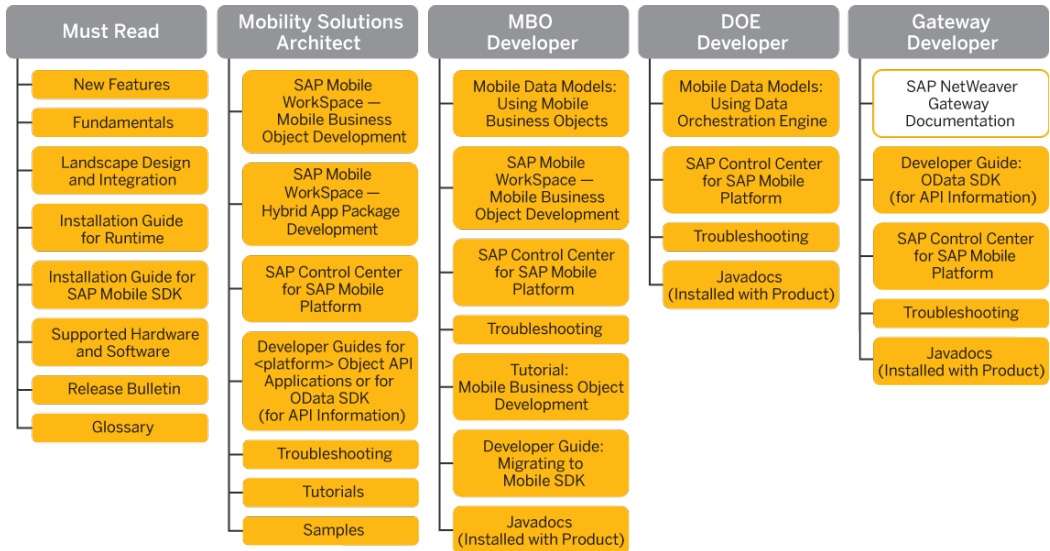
Must Read

New Features

Fundamentals

Landscape Design and Integration

Installation Guide for Runtime

Installation Guide for SAP Mobile SDK

Supported Hardware and Software

Release Bulletin

Glossary

Mobility Solutions Architect

SAP Mobile WorkSpace — Mobile Business Object Development

SAP Mobile WorkSpace — Hybrid App Package Development

SAP Control Center for SAP Mobile Platform

Developer Guides for <platform> Object API Applications or for OData SDK (for API Information)

Troubleshooting

Tutorials

Samples

MBO Developer

Mobile Data Models: Using Mobile Business Objects

SAP Mobile WorkSpace — Mobile Business Object Development

SAP Control Center for SAP Mobile Platform

Troubleshooting

Tutorial: Mobile Business Object Development

Developer Guide: Migrating to Mobile SDK

Javadocs (Installed with Product)

DOE Developer

Mobile Data Models: Using Data Orchestration Engine

SAP Control Center for SAP Mobile Platform

Troubleshooting

Javadocs (Installed with Product)

Gateway Developer

SAP NetWeaver Gateway Documentation

Developer Guide: OData SDK (for API Information)

SAP Control Center for SAP Mobile Platform

Troubleshooting

Javadocs (Installed with Product)